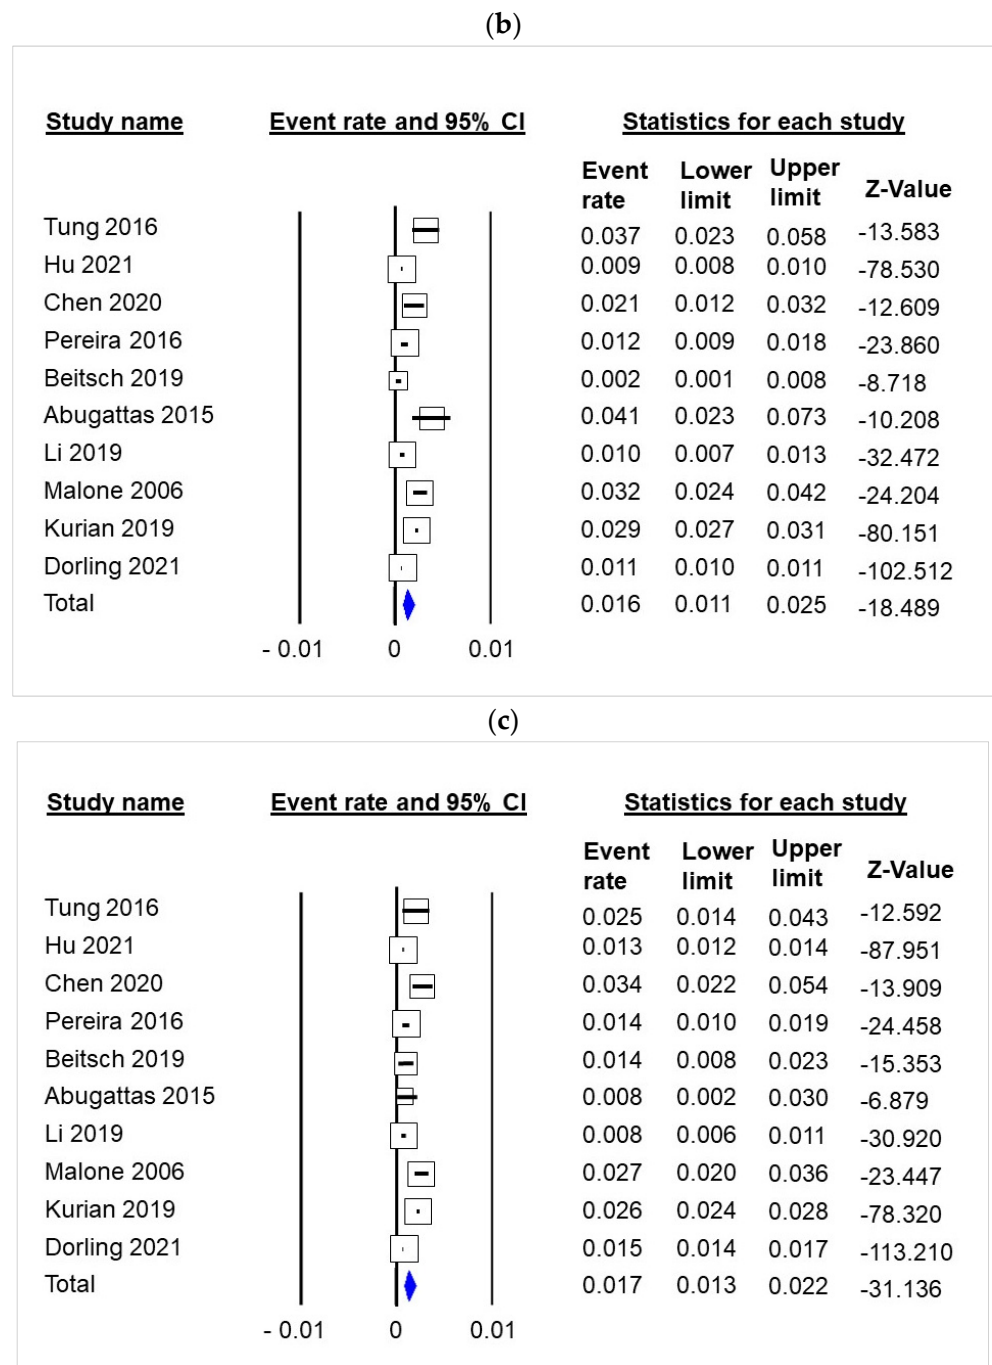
(b)

Study name | Event rate and 95% CI | Statistics for each study

| Study name | Event rate | Lower limit | Upper limit | Z-Value |
|---|---|---|---|---|
| Tung 2016 | 0.037 | 0.023 | 0.058 | -13.583 |
| Hu 2021 | 0.009 | 0.008 | 0.010 | -78.530 |
| Chen 2020 | 0.021 | 0.012 | 0.032 | -12.609 |
| Pereira 2016 | 0.012 | 0.009 | 0.018 | -23.860 |
| Beitsch 2019 | 0.002 | 0.001 | 0.008 | -8.718 |
| Abugattas 2015 | 0.041 | 0.023 | 0.073 | -10.208 |
| Li 2019 | 0.010 | 0.007 | 0.013 | -32.472 |
| Malone 2006 | 0.032 | 0.024 | 0.042 | -24.204 |
| Kurian 2019 | 0.029 | 0.027 | 0.031 | -80.151 |
| Dorling 2021 | 0.011 | 0.010 | 0.011 | -102.512 |
| Total | 0.016 | 0.011 | 0.025 | -18.489 |

- 0.01 0 0.01

(c)

Study name | Event rate and 95% CI | Statistics for each study

| Study name | Event rate | Lower limit | Upper limit | Z-Value |
|---|---|---|---|---|
| Tung 2016 | 0.025 | 0.014 | 0.043 | -12.592 |
| Hu 2021 | 0.013 | 0.012 | 0.014 | -87.951 |
| Chen 2020 | 0.034 | 0.022 | 0.054 | -13.909 |
| Pereira 2016 | 0.014 | 0.010 | 0.019 | -24.458 |
| Beitsch 2019 | 0.014 | 0.008 | 0.023 | -15.353 |
| Abugattas 2015 | 0.008 | 0.002 | 0.030 | -6.879 |
| Li 2019 | 0.008 | 0.006 | 0.011 | -30.920 |
| Malone 2006 | 0.027 | 0.020 | 0.036 | -23.447 |
| Kurian 2019 | 0.026 | 0.024 | 0.028 | -78.320 |
| Dorling 2021 | 0.015 | 0.014 | 0.017 | -113.210 |
| Total | 0.017 | 0.013 | 0.022 | -31.136 |

- 0.01 0 0.01